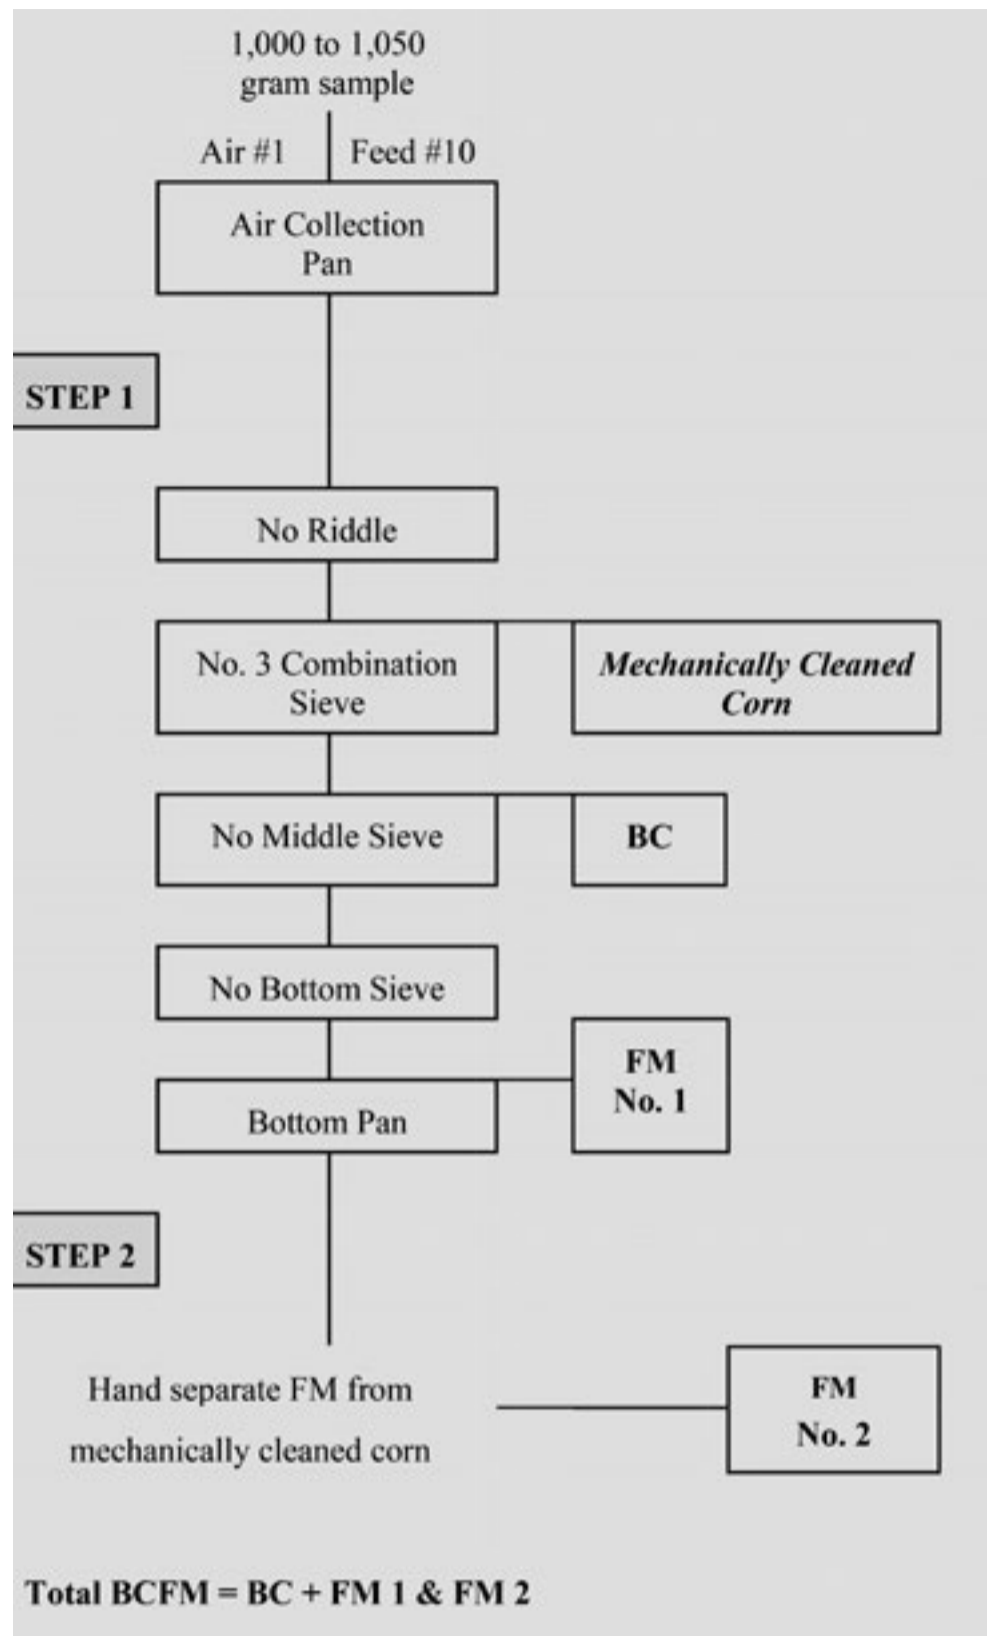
1,000 to 1,050 gram sample

Air #1

Feed #10

Air Collection Pan

STEP 1

No Riddle

No. 3 Combination Sieve

*Mechanically Cleaned Corn*

No Middle Sieve

BC

No Bottom Sieve

FM No. 1

Bottom Pan

STEP 2

Hand separate FM from mechanically cleaned corn

FM No. 2

Total BCFM = BC + FM 1 & FM 2